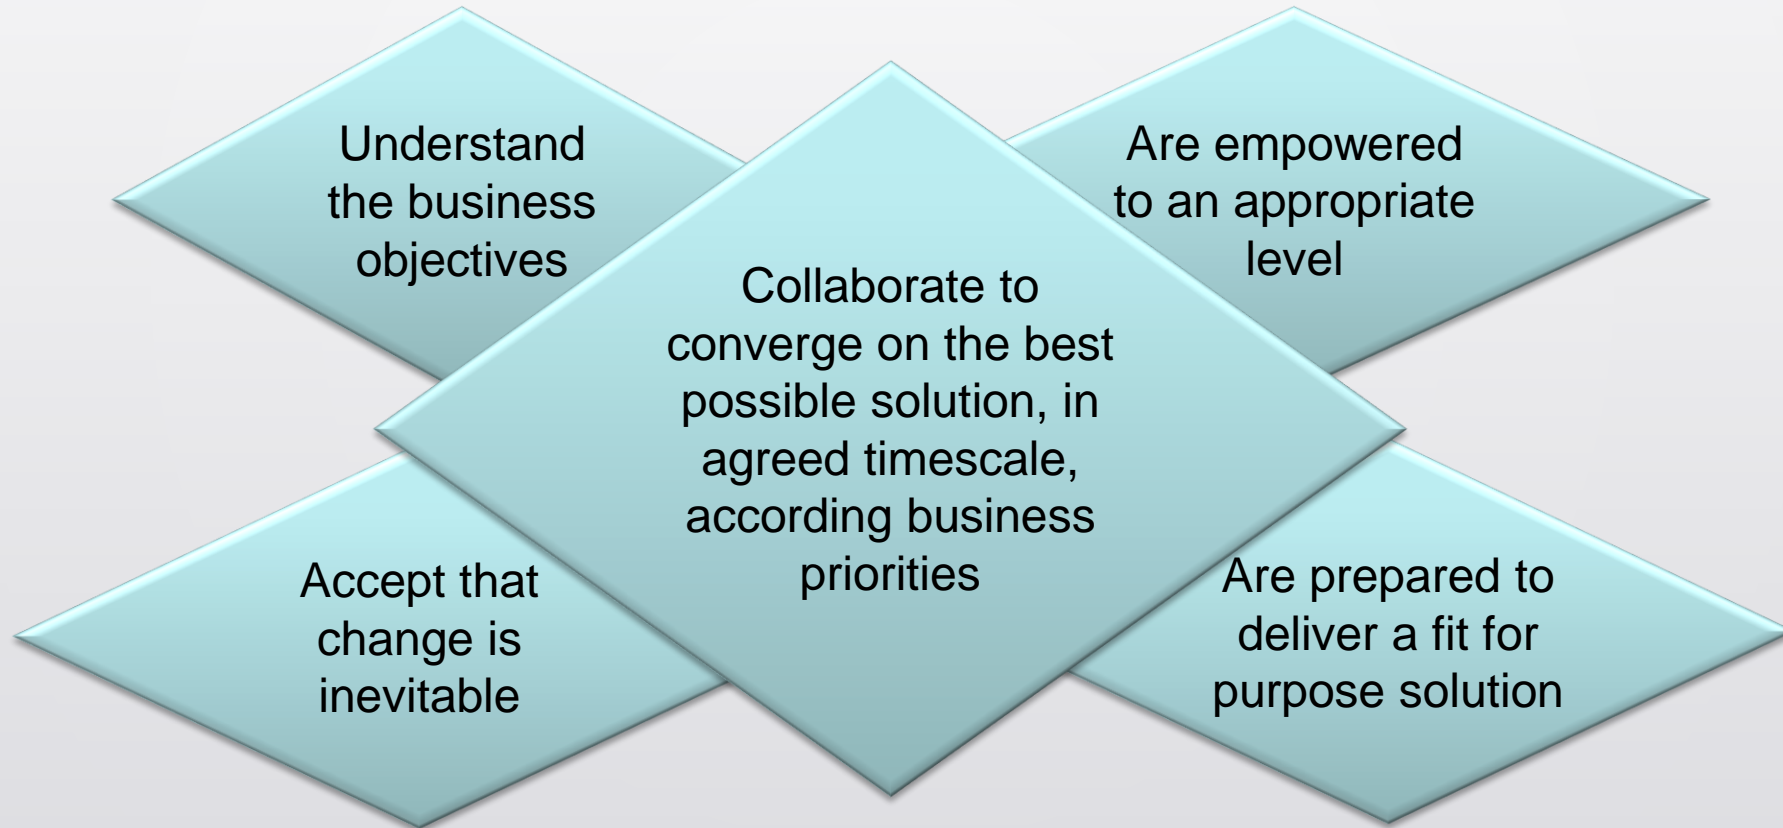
Understand the business objectives

Are empowered to an appropriate level

Collaborate to converge on the best possible solution, in agreed timescale, according business priorities

Accept that change is inevitable

Are prepared to deliver a fit for purpose solution